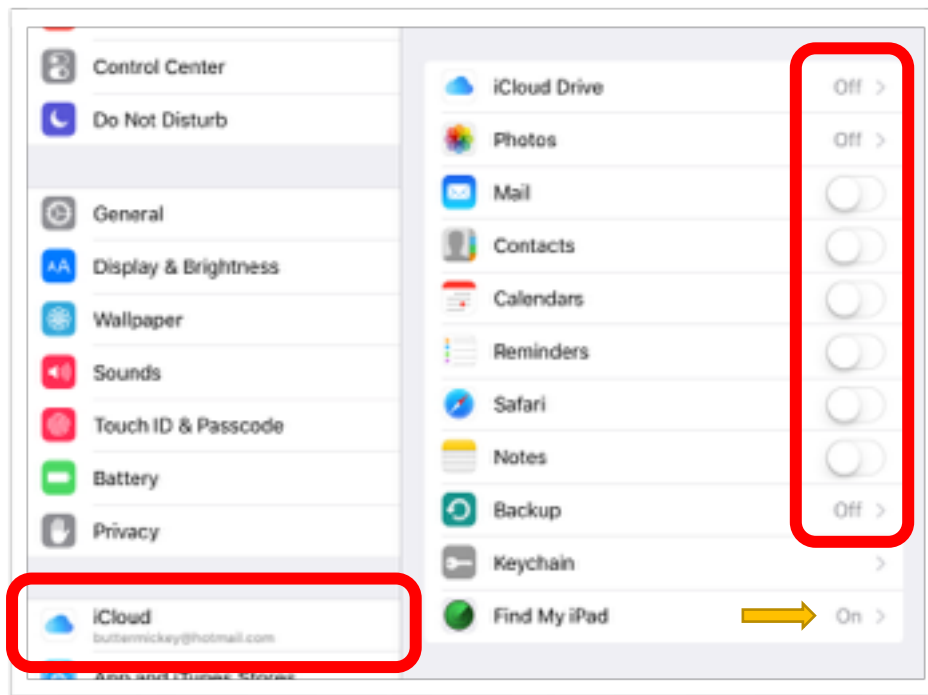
Control Center
Do Not Disturb
General
Display & Brightness
Wallpaper
Sounds
Touch ID & Passcode
Battery
Privacy
iCloud
buttermickey@hotmail.com
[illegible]

iCloud Drive Off
Photos Off
Mail
Contacts
Calendars
Reminders
Safari
Notes
Backup Off
Keychain
Find My iPad On